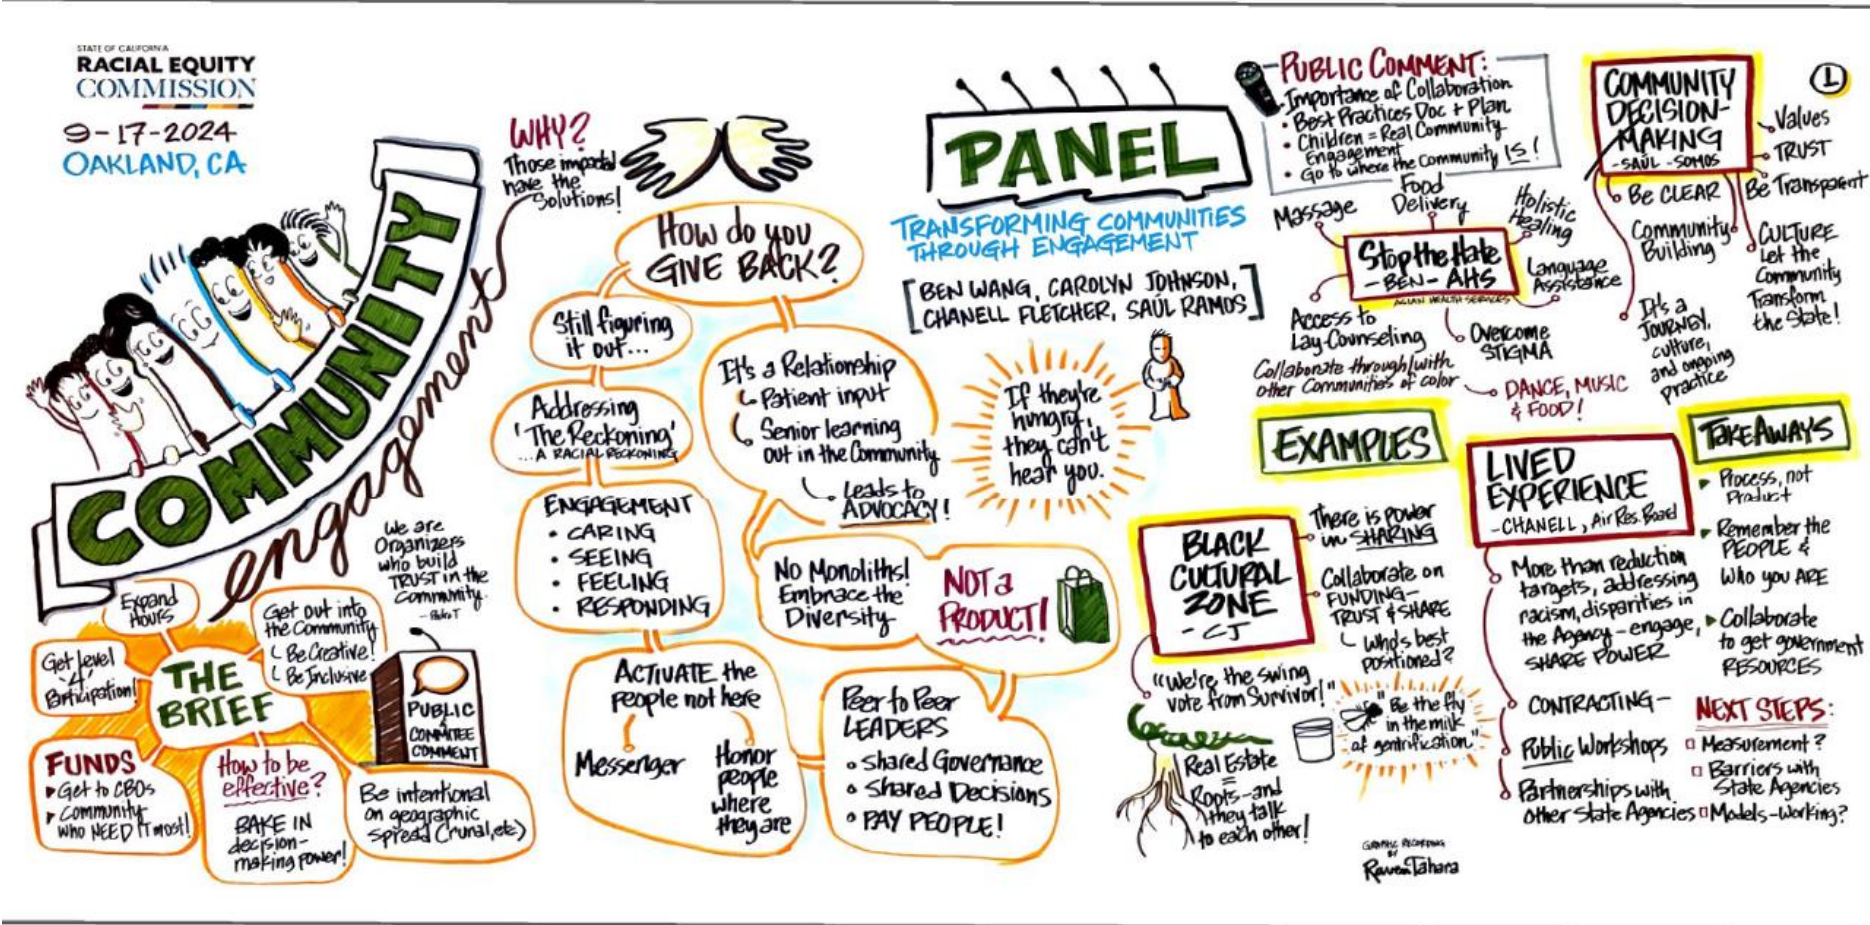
STATE OF CALIFORNIA
RACIAL EQUITY COMMISSION

9-17-2024
OAKLAND, CA

COMMUNITY engagement

WHY? Those impacted have the solutions!

How do you GIVE BACK?

Still figuring it out...

Addressing 'The Reckoning' ...A RACIAL RECKONING

ENGAGEMENT
• CARING
• SEEING
• FEELING
• RESPONDING

It's a Relationship
↳ Patient input
↳ Senior learning out in the Community
↳ Leads to ADVOCACY!

No Monoliths! Embrace the Diversity

NOT a PRODUCT!

ACTIVATE the people not here
Messenger
Honor people where they are

Peer to Peer LEADERS
• Shared Governance
• Shared Decisions
• PAY PEOPLE!

We are Organizers who build TRUST in the Community. -BHoT

THE BRIEF
Expand Hours
Get out into the Community
↳ Be Creative!
↳ Be Inclusive
Get level '4' Participation!
FUNDS
▸ Get to CBOs
▸ Community who NEED it most!
How to be effective?
BAKE IN decision-making power!
Be intentional on geographic spread (rural, etc)
PUBLIC COMMITTEE COMMENT

PANEL
TRANSFORMING COMMUNITIES THROUGH ENGAGEMENT
[BEN WANG, CAROLYN JOHNSON, CHANELL FLETCHER, SAÚL RAMOS]

If they're hungry, they can't hear you.

PUBLIC COMMENT:
• Importance of Collaboration
• Best Practices Doc + Plan
• Children = Real Community Engagement
• Go to where the Community IS!

Massage
Food Delivery
Holistic Healing
Stop the Hate -BEN- AHS
ASIAN HEALTH SERVICES
Language Assistance
Access to Lay Counseling
Overcome STIGMA
Collaborate through/with other Communities of color
DANCE, MUSIC & FOOD!

COMMUNITY DECISION-MAKING -SAÚL - SOMOS
Values
TRUST
Be CLEAR
Be Transparent
Community Building
CULTURE let the Community Transform the State!
It's a JOURNEY, culture, and ongoing practice

EXAMPLES

BLACK CULTURAL ZONE -CJ
There is power in SHARING
Collaborate on FUNDING - TRUST & SHARE
↳ Who's best positioned?
"We're the swing vote from Survivor!"
"Be the fly in the milk of gentrification."
Real Estate = Roots - and they talk to each other!

LIVED EXPERIENCE -CHANELL, Air Res. Board
More than reduction targets, addressing racism, disparities in the Agency - engage, SHARE POWER
CONTRACTING -
Public Workshops
Partnerships with other State Agencies

TAKEAWAYS
▸ Process, not Product
▸ Remember the PEOPLE & Who you ARE
▸ Collaborate to get government RESOURCES

NEXT STEPS:
□ Measurement?
□ Barriers with State Agencies
□ Models - Working?

GRAPHIC RECORDING BY Raven Tahara